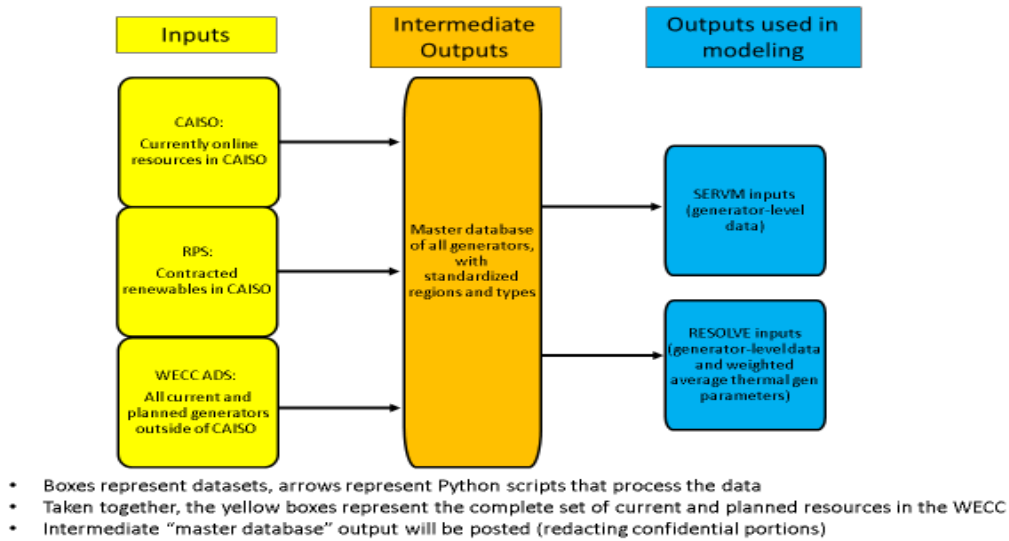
Inputs

Intermediate Outputs

Outputs used in modeling

CAISO:

Currently online resources in CAISO

RPS:

Contracted renewables in CAISO

WECC ADS:

All current and planned generators outside of CAISO

Master database of all generators, with standardized regions and types

SERVM inputs (generator-level data)

RESOLVE inputs (generator-level data and weighted average thermal gen parameters)

• Boxes represent datasets, arrows represent Python scripts that process the data
• Taken together, the yellow boxes represent the complete set of current and planned resources in the WECC
• Intermediate "master database" output will be posted (redacting confidential portions)